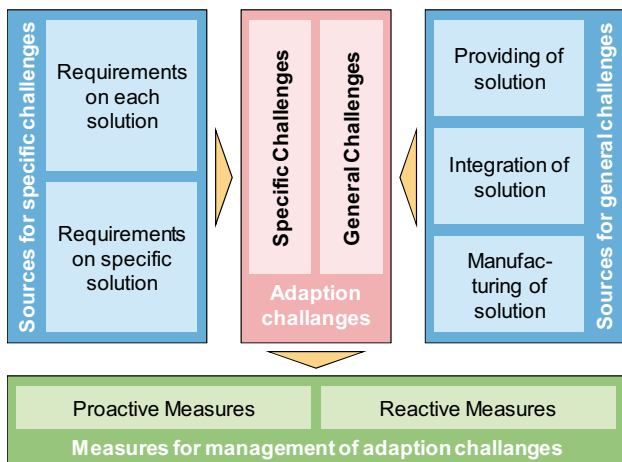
Sources for specific challenges

Requirements on each solution

Requirements on specific solution

Specific Challenges

General Challenges

Adaption challanges

Providing of solution

Integration of solution

Manufacturing of solution

Sources for general challenges

Proactive Measures

Reactive Measures

Measures for management of adaption challanges